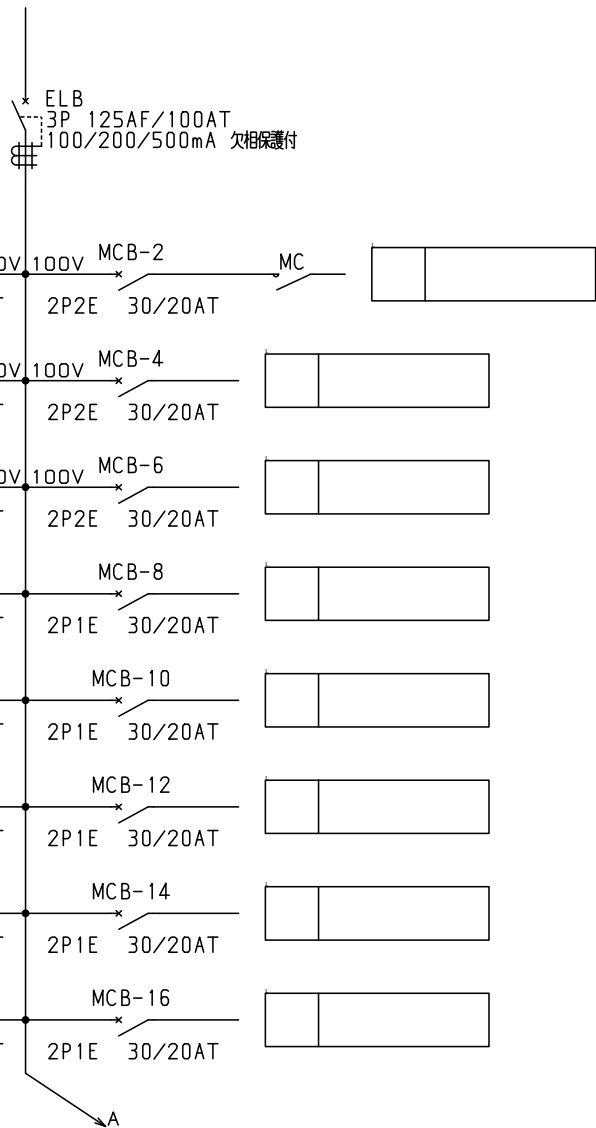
ELB
3P 125AF/100AT
100/200/500mA 欠相保護付

0V 100V MCB-2
2P2E 30/20AT
MC

0V 100V MCB-4
2P2E 30/20AT

0V 100V MCB-6
2P2E 30/20AT

MCB-8
2P1E 30/20AT

MCB-10
2P1E 30/20AT

MCB-12
2P1E 30/20AT

MCB-14
2P1E 30/20AT

MCB-16
2P1E 30/20AT

A